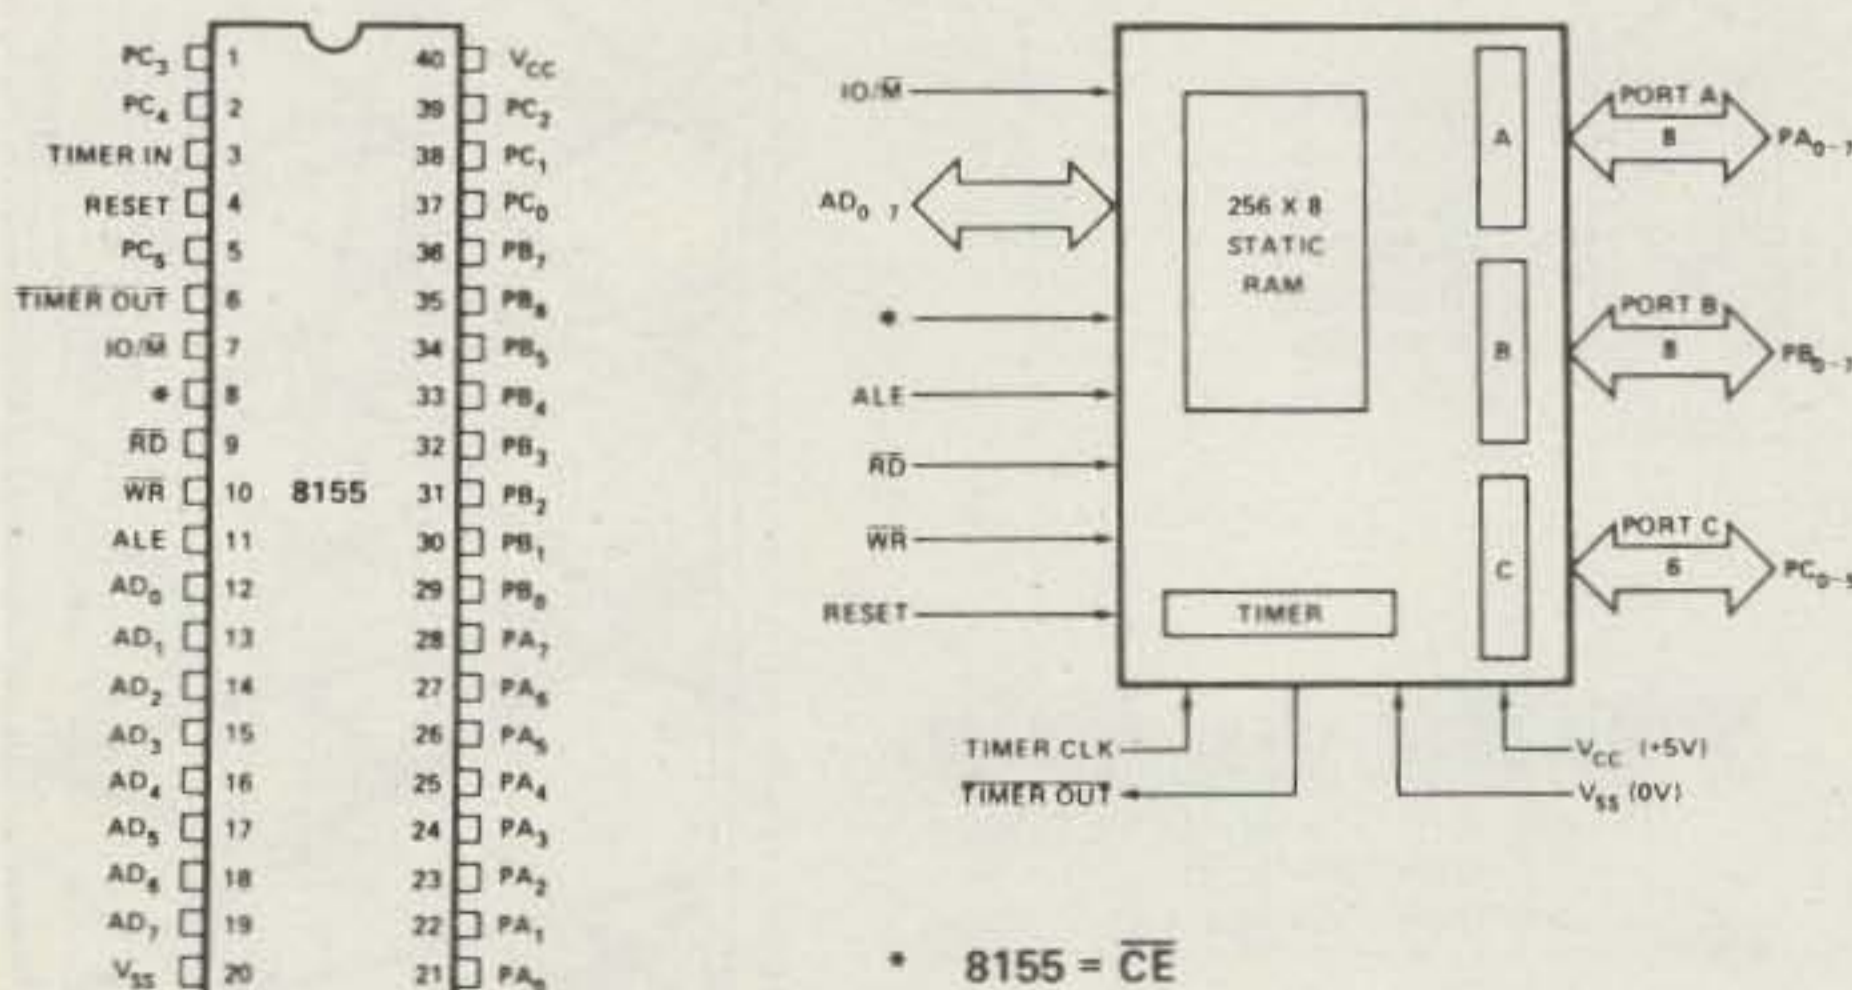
$PC_3$ 1
$PC_4$ 2
TIMER IN 3
RESET 4
$PC_5$ 5
$\overline{TIMER\ OUT}$ 6
$IO/\overline{M}$ 7
* 8
$\overline{RD}$ 9
$\overline{WR}$ 10
ALE 11
$AD_0$ 12
$AD_1$ 13
$AD_2$ 14
$AD_3$ 15
$AD_4$ 16
$AD_5$ 17
$AD_6$ 18
$AD_7$ 19
$V_{SS}$ 20

8155

40 $V_{CC}$
39 $PC_2$
38 $PC_1$
37 $PC_0$
36 $PB_7$
35 $PB_6$
34 $PB_5$
33 $PB_4$
32 $PB_3$
31 $PB_2$
30 $PB_1$
29 $PB_0$
28 $PA_7$
27 $PA_6$
26 $PA_5$
25 $PA_4$
24 $PA_3$
23 $PA_2$
22 $PA_1$
21 $PA_0$

$IO/\overline{M}$
$AD_{0-7}$
*
ALE
$\overline{RD}$
$\overline{WR}$
RESET

256 X 8 STATIC RAM

TIMER

A
B
C

PORT A 8 $PA_{0-7}$
PORT B 8 $PB_{0-7}$
PORT C 6 $PC_{0-5}$

TIMER CLK
$\overline{TIMER\ OUT}$
$V_{CC}$ (+5V)
$V_{SS}$ (0V)

* 8155 = $\overline{CE}$